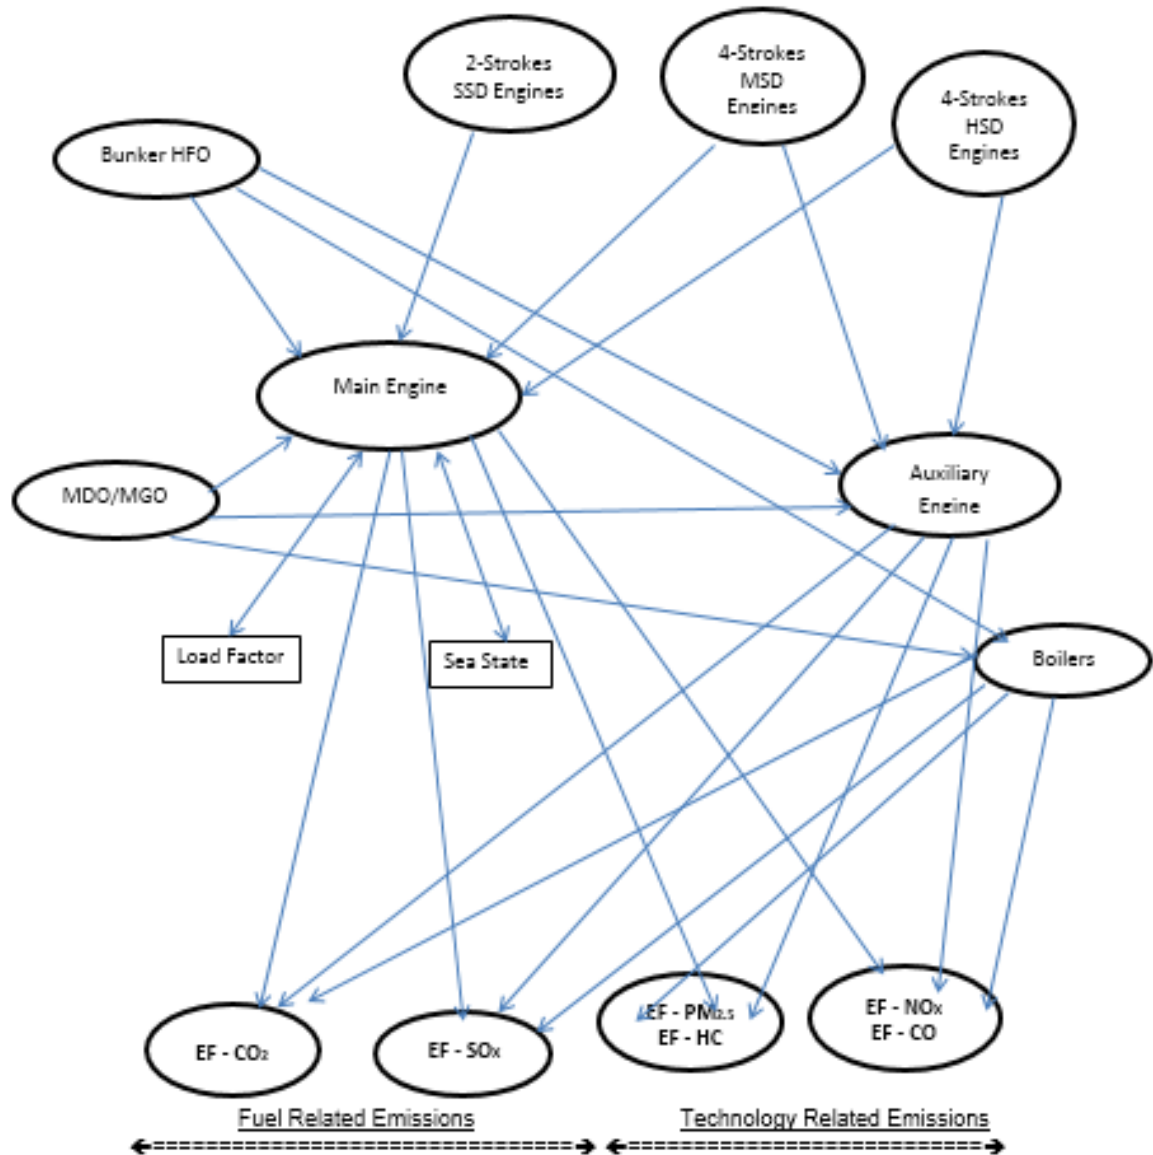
2-Strokes SSD Engines

4-Strokes MSD Engines

4-Strokes HSD Engines

Bunker HFO

Main Engine

MDO/MGO

Auxiliary Engine

Load Factor

Sea State

Boilers

EF - $CO_2$

EF - $SO_X$

EF - $PM_{2.5}$
EF - HC

EF - $NO_X$
EF - CO

Fuel Related Emissions

Technology Related Emissions